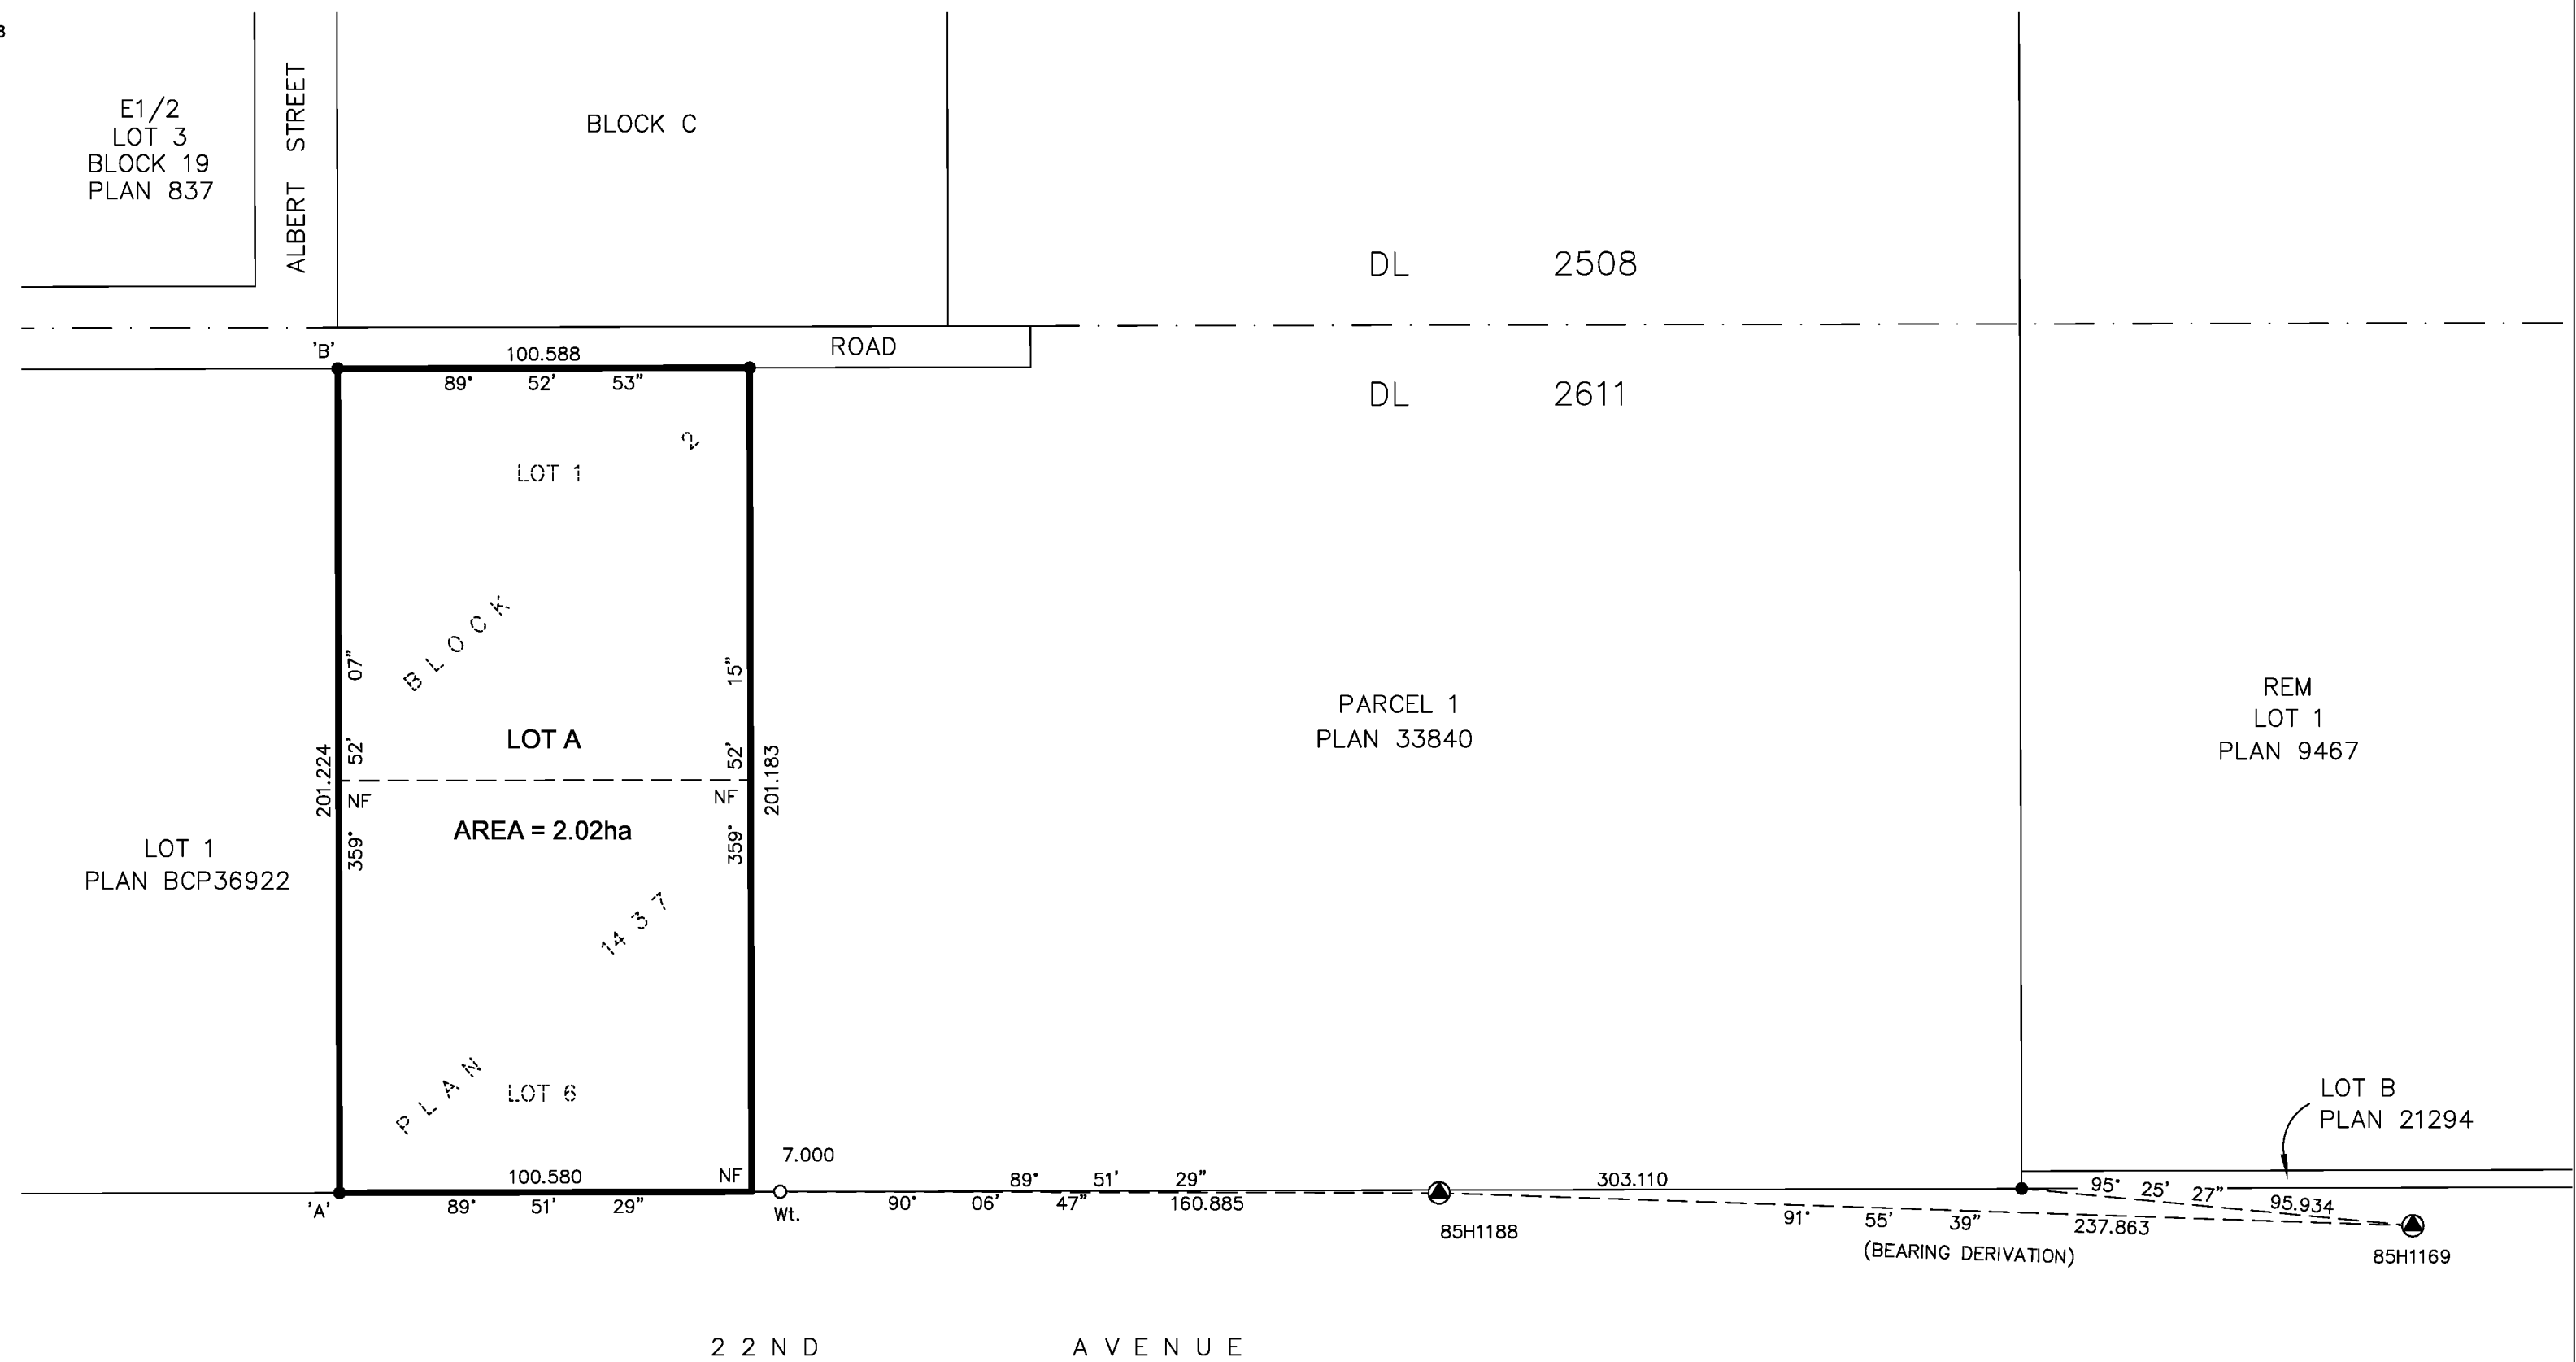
3

E1/2
LOT 3
BLOCK 19
PLAN 837

ALBERT STREET

BLOCK C

DL 2508

'B'
100.588
ROAD
89° 52' 53"

DL 2611

2

LOT 1

BLOCK

07"
52'
359°
201.224
NF

15"
52'
359°
201.183
NF

LOT A

AREA = 2.02ha

PARCEL 1
PLAN 33840

REM
LOT 1
PLAN 9467

LOT 1
PLAN BCP36922

1437

PLAN

LOT 6

LOT B
PLAN 21294

7.000
NF
100.580
'A'
89° 51' 29"
Wt.

89° 51' 29"
90° 06' 47"
160.885
85H1188
303.110
95° 25' 27"
95.934
91° 55' 39"
237.863
(BEARING DERIVATION)
85H1169

22ND AVENUE